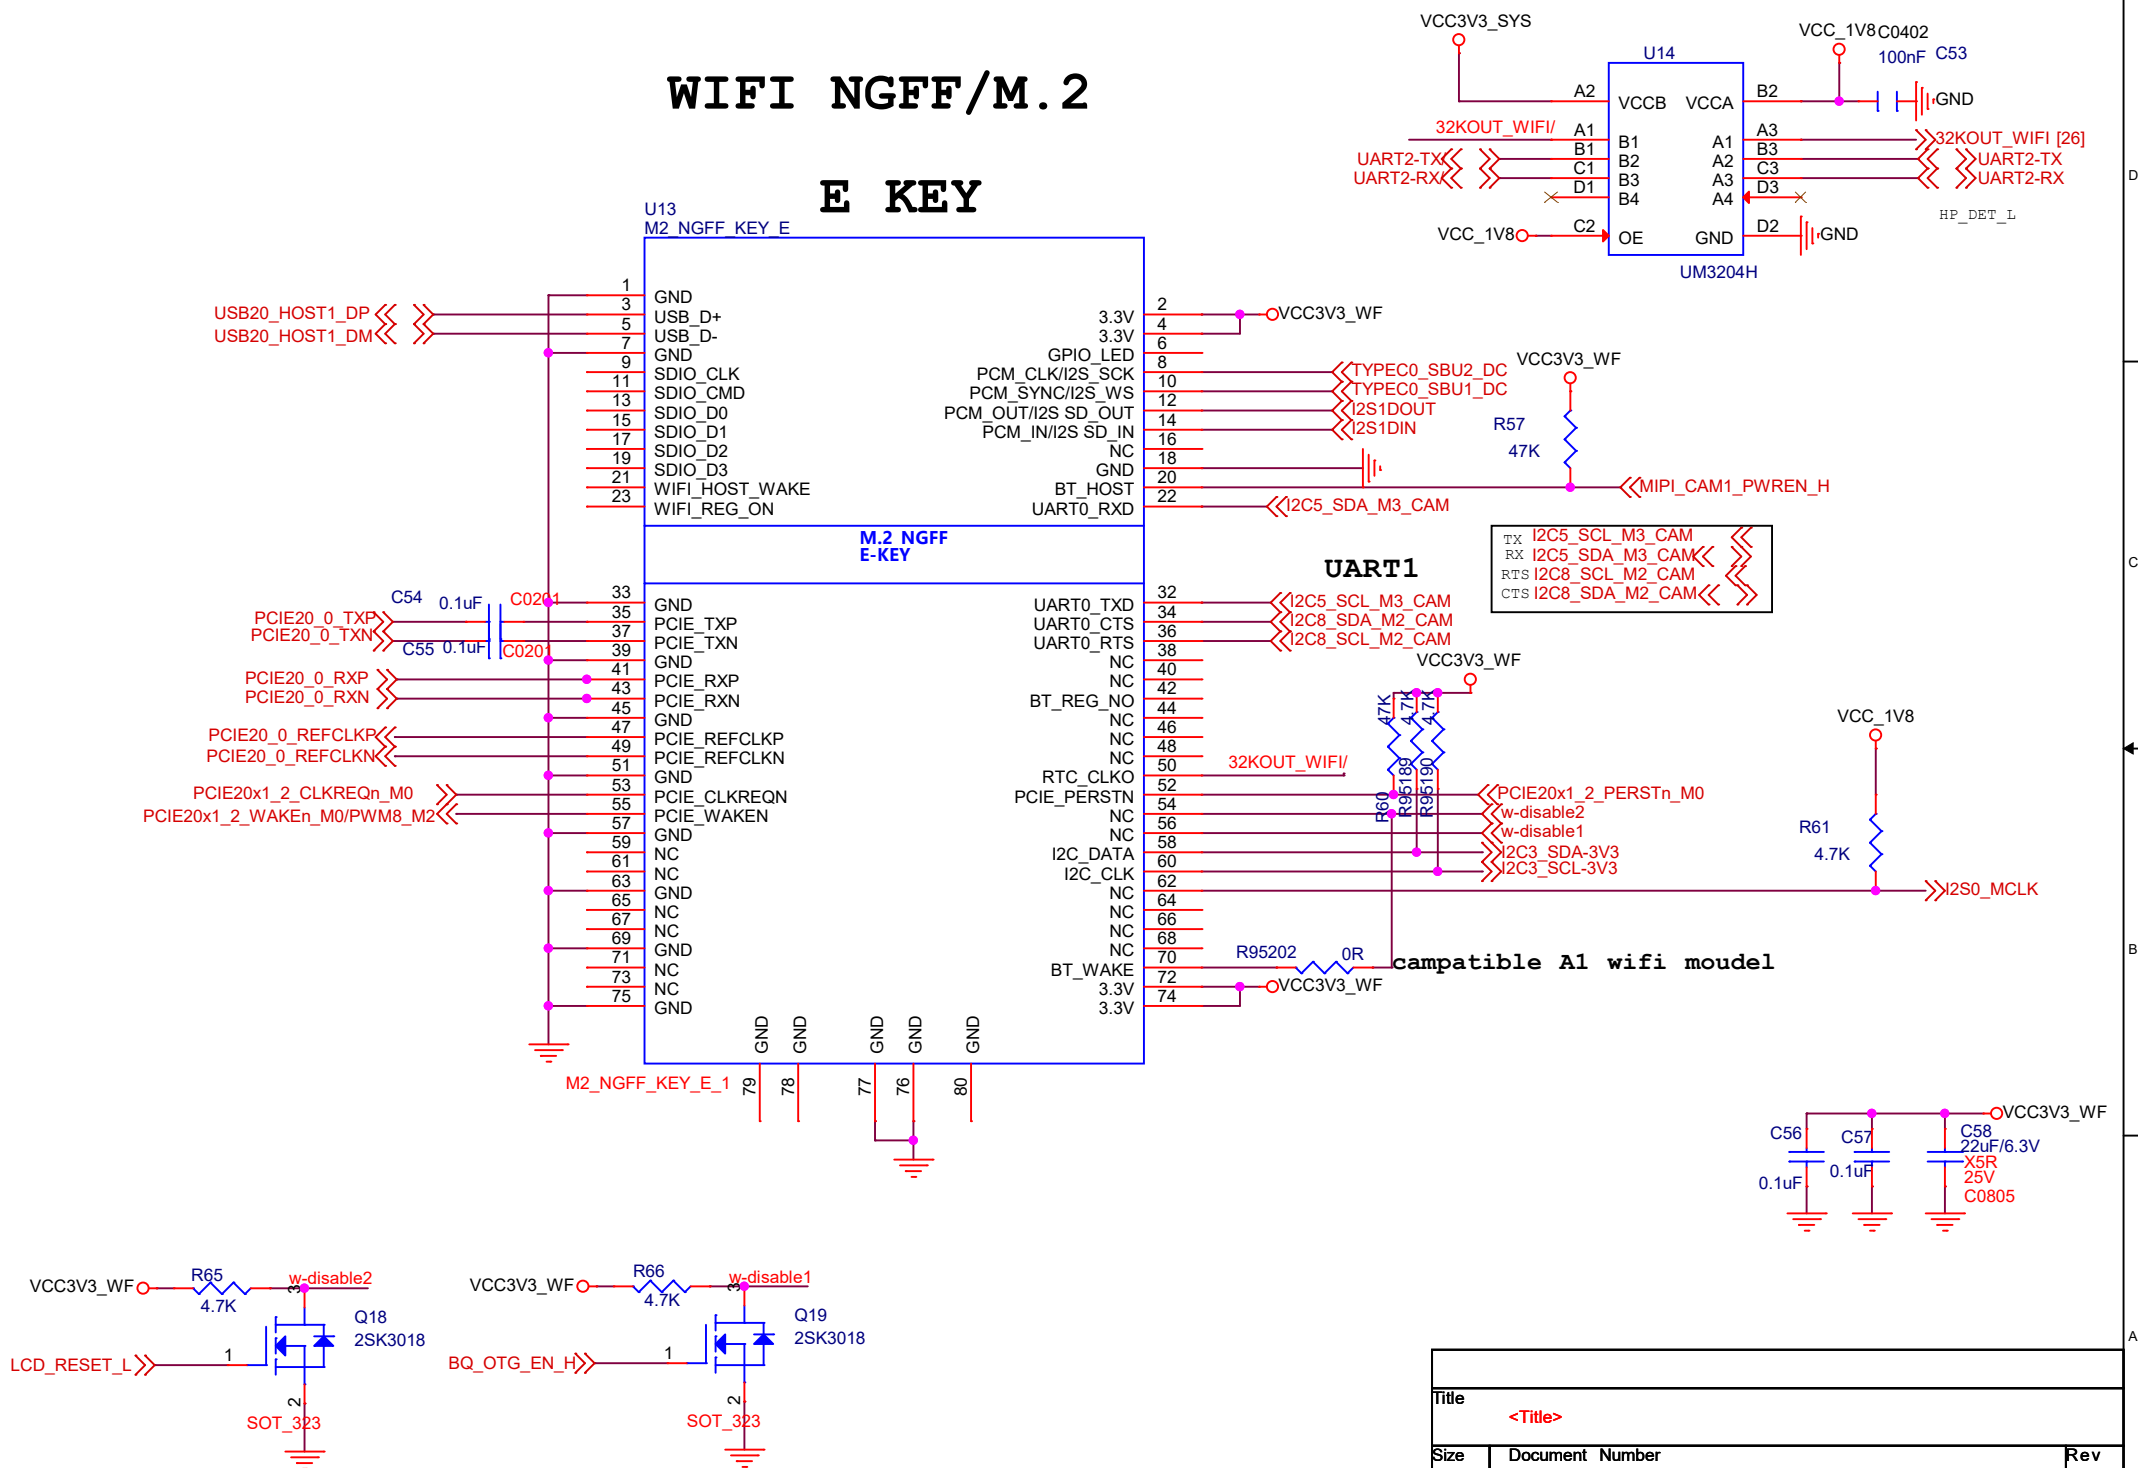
WIFI NGFF/M.2

E KEY

VCC3V3_SYS
VCC_1V8 C0402
100nF C53
U14
A2 VCCB VCCA B2
GND
32KOUT_WIFI/ A1 B1 A1 A3 32KOUT_WIFI [26]
UART2-TX B1 B2 A2 B3 UART2-TX
UART2-RX C1 B3 A3 C3 UART2-RX
D1 B4 A4 D3
HP_DET_L
VCC_1V8 C2 OE GND D2 GND
UM3204H

U13
M2_NGFF_KEY_E

| Pin | Name | Name | Pin |
|---|---|---|---|
| 1 | GND | | |
| 3 | USB_D+ | 3.3V | 2 |
| 5 | USB_D- | 3.3V | 4 |
| 7 | GND | GPIO_LED | 6 |
| 9 | SDIO_CLK | PCM_CLK/I2S_SCK | 8 |
| 11 | SDIO_CMD | PCM_SYNC/I2S_WS | 10 |
| 13 | SDIO_D0 | PCM_OUT/I2S SD_OUT | 12 |
| 15 | SDIO_D1 | PCM_IN/I2S SD_IN | 14 |
| 17 | SDIO_D2 | NC | 16 |
| 19 | SDIO_D3 | GND | 18 |
| 21 | WIFI_HOST_WAKE | BT_HOST | 20 |
| 23 | WIFI_REG_ON | UART0_RXD | 22 |

USB20_HOST1_DP
USB20_HOST1_DM
VCC3V3_WF
TYPEC0_SBU2_DC
TYPEC0_SBU1_DC
I2S1DOUT
I2S1DIN
VCC3V3_WF
R57
47K
MIPI_CAM1_PWREN_H
I2C5_SDA_M3_CAM

M.2 NGFF
E-KEY

UART1

TX I2C5_SCL_M3_CAM
RX I2C5_SDA_M3_CAM
RTS I2C8_SCL_M2_CAM
CTS I2C8_SDA_M2_CAM

| Pin | Name | Name | Pin |
|---|---|---|---|
| 33 | GND | UART0_TXD | 32 |
| 35 | PCIE_TXP | UART0_CTS | 34 |
| 37 | PCIE_TXN | UART0_RTS | 36 |
| 39 | GND | NC | 38 |
| 41 | PCIE_RXP | NC | 40 |
| 43 | PCIE_RXN | BT_REG_NO | 42 |
| 45 | GND | NC | 44 |
| 47 | PCIE_REFCLKP | NC | 46 |
| 49 | PCIE_REFCLKN | NC | 48 |
| 51 | GND | RTC_CLKO | 50 |
| 53 | PCIE_CLKREQN | PCIE_PERSTN | 52 |
| 55 | PCIE_WAKEN | NC | 54 |
| 57 | GND | NC | 56 |
| 59 | NC | I2C_DATA | 58 |
| 61 | NC | I2C_CLK | 60 |
| 63 | GND | NC | 62 |
| 65 | NC | NC | 64 |
| 67 | NC | NC | 66 |
| 69 | GND | NC | 68 |
| 71 | NC | BT_WAKE | 70 |
| 73 | NC | 3.3V | 72 |
| 75 | GND | 3.3V | 74 |

C54 0.1uF C0201
PCIE20_0_TXP
PCIE20_0_TXN
C55 0.1uF C0201
PCIE20_0_RXP
PCIE20_0_RXN
PCIE20_0_REFCLKP
PCIE20_0_REFCLKN
PCIE20x1_2_CLKREQn_M0
PCIE20x1_2_WAKEn_M0/PWM8_M2
I2C5_SCL_M3_CAM
I2C8_SDA_M2_CAM
I2C8_SCL_M2_CAM
VCC3V3_WF
47K 4.7K 4.7K
R60 R95189 R95190
32KOUT_WIFI/
PCIE20x1_2_PERSTn_M0
w-disable2
w-disable1
I2C3_SDA-3V3
I2C3_SCL-3V3
VCC_1V8
R61
4.7K
I2S0_MCLK
R95202 0R
campatible A1 wifi moudel
VCC3V3_WF
GND GND GND GND GND
M2_NGFF_KEY_E_1 79 78 77 76 80

VCC3V3_WF
C56 C57 C58
22uF/6.3V
X5R
25V
0.1uF 0.1uF C0805

VCC3V3_WF R65 w-disable2
4.7K 3
Q18
2SK3018
LCD_RESET_L 1
2
SOT_323

VCC3V3_WF R66 w-disable1
4.7K 3
Q19
2SK3018
BQ_OTG_EN_H 1
2
SOT_323

Title
<Title>
Size Document Number Rev
D C B A